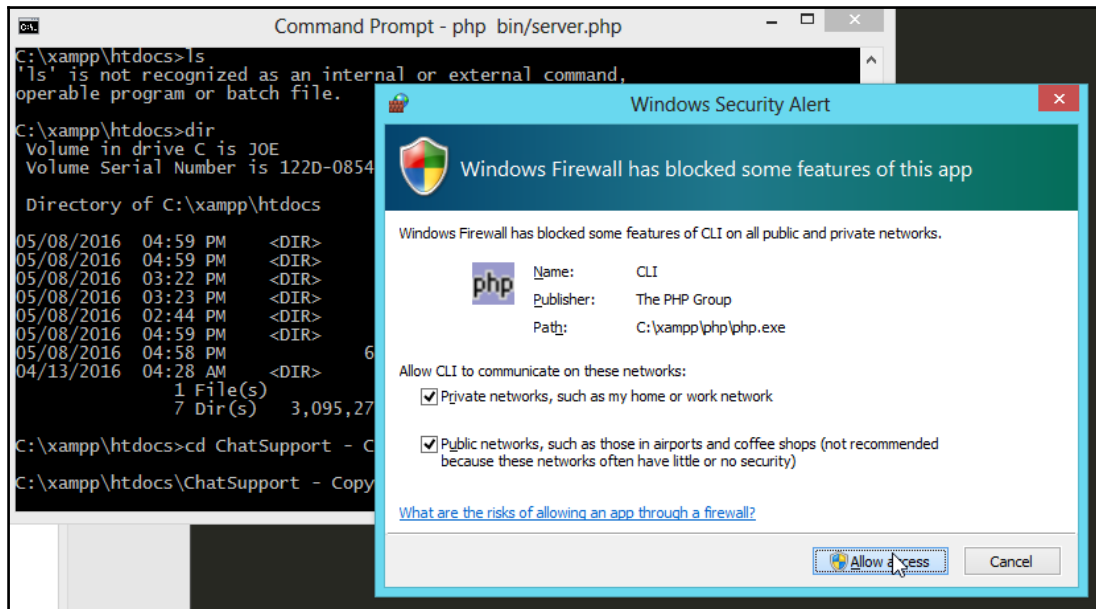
Command Prompt - php bin/server.php

C:\xampp\htdocs>ls
'ls' is not recognized as an internal or external command,
operable program or batch file.

C:\xampp\htdocs>dir
Volume in drive C is JOE
Volume Serial Number is 122D-0854

Directory of C:\xampp\htdocs

05/08/2016 04:59 PM <DIR>
05/08/2016 04:59 PM <DIR>
05/08/2016 03:22 PM <DIR>
05/08/2016 03:23 PM <DIR>
05/08/2016 02:44 PM <DIR>
05/08/2016 04:59 PM <DIR>
05/08/2016 04:58 PM 6
04/13/2016 04:28 AM <DIR>
1 File(s)
7 Dir(s) 3,095,27

C:\xampp\htdocs>cd ChatSupport - C

C:\xampp\htdocs\ChatSupport - Copy

Windows Security Alert

Windows Firewall has blocked some features of this app

Windows Firewall has blocked some features of CLI on all public and private networks.

php

Name: CLI
Publisher: The PHP Group
Path: C:\xampp\php\php.exe

Allow CLI to communicate on these networks:

Private networks, such as my home or work network

Public networks, such as those in airports and coffee shops (not recommended because these networks often have little or no security)

What are the risks of allowing an app through a firewall?

Allow a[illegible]cess

Cancel